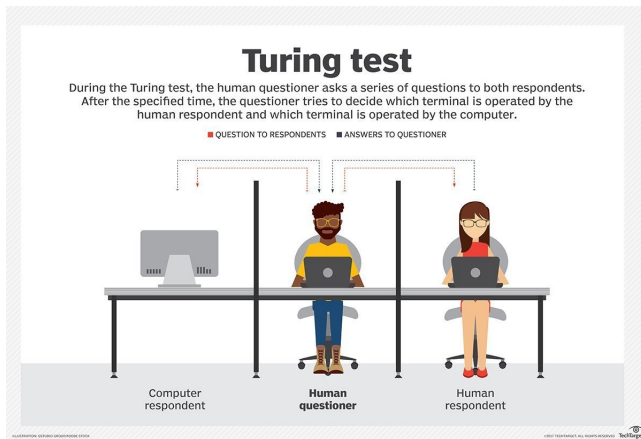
Turing test

During the Turing test, the human questioner asks a series of questions to both respondents. After the specified time, the questioner tries to decide which terminal is operated by the human respondent and which terminal is operated by the computer.

QUESTION TO RESPONDENTS ANSWERS TO QUESTIONER

Computer respondent

Human questioner

Human respondent

ILLUSTRATION: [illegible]

©2017 TECHTARGET. ALL RIGHTS RESERVED TechTarget